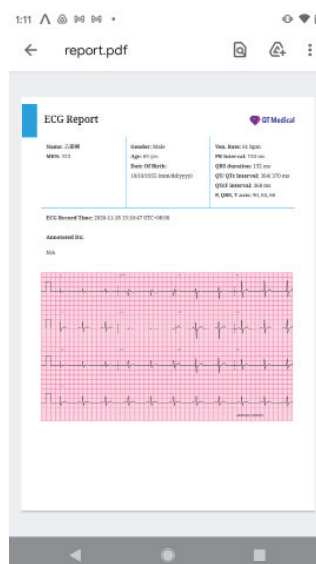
1:11

report.pdf

ECG Report

QT Medical

Name: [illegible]
MRN: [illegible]

Gender: Male
Age: 85 y/o
Date Of Birth:
10/10/1935 (mm/dd/yyyy)

Ven. Rate: 64 bpm
PR Interval: 158 ms
QRS duration: 132 ms
QT/ QTc Interval: 364/ 370 ms
QTcF Interval: 368 ms
P, QRS, T Axis: 90, 63, 88

ECG Record Time: 2020-11-16 15:10:47 UTC+08:00

Annotated Dx:

N/A